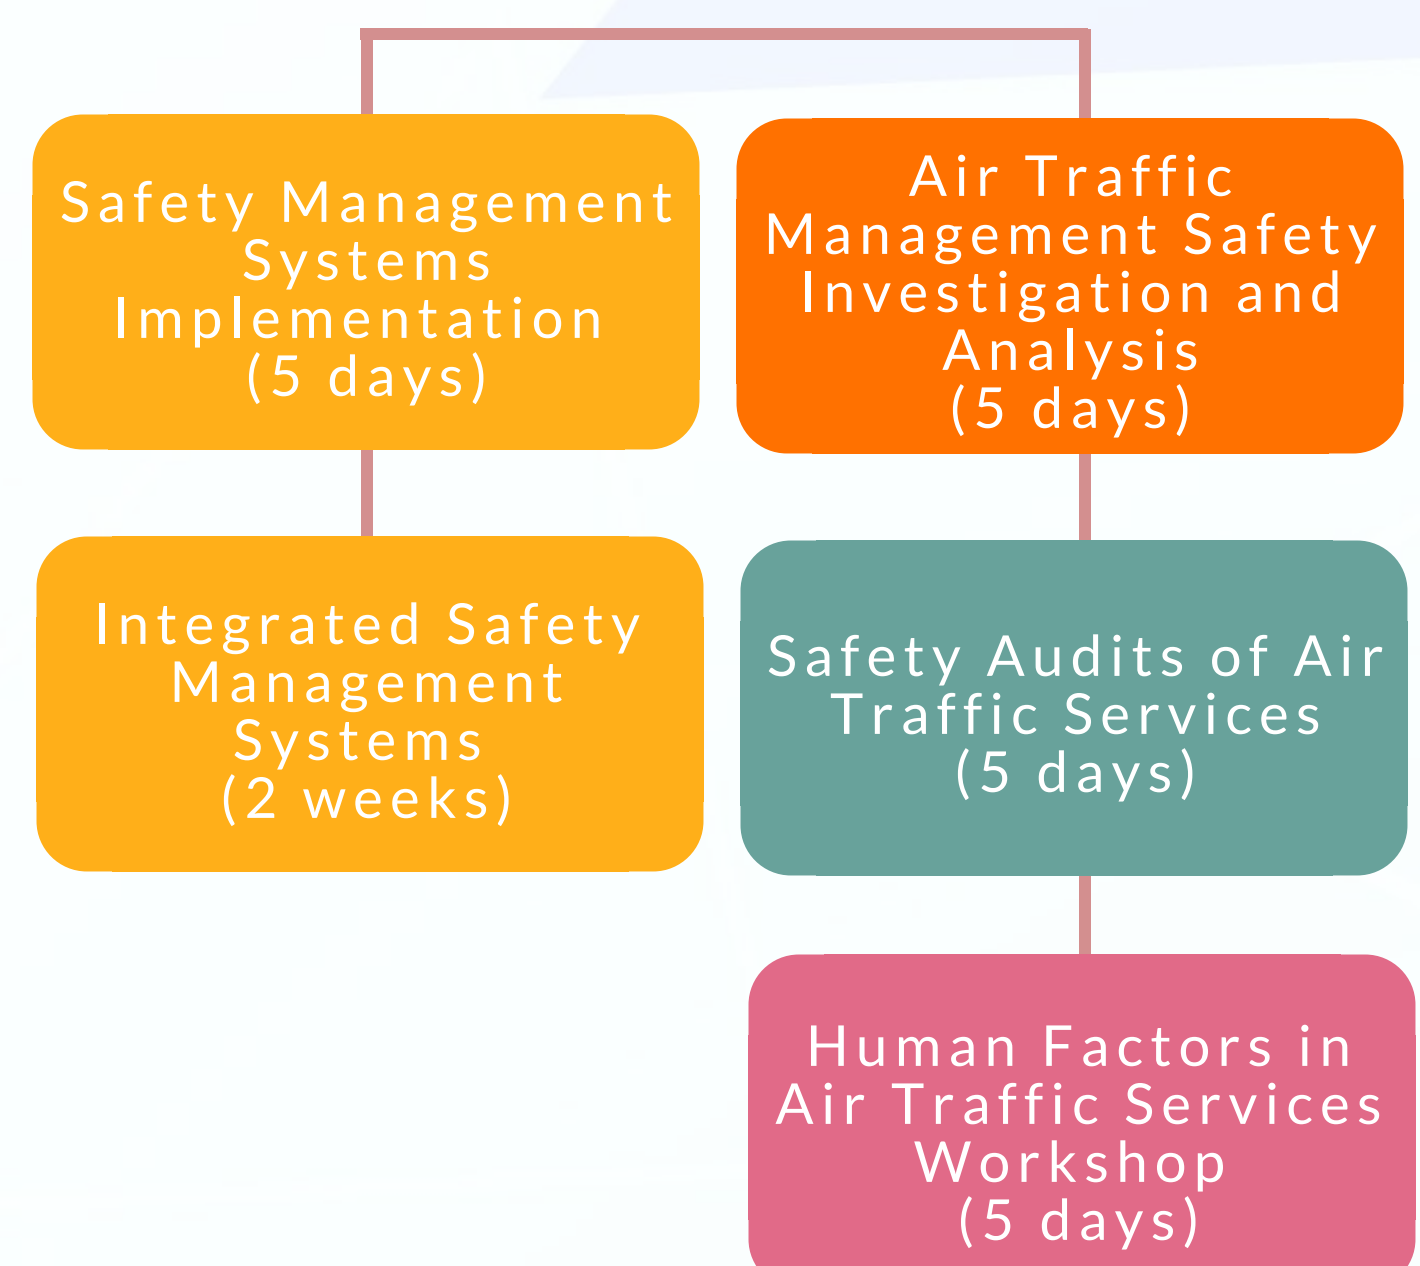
Safety Management Systems Implementation (5 days)

Integrated Safety Management Systems (2 weeks)

Air Traffic Management Safety Investigation and Analysis (5 days)

Safety Audits of Air Traffic Services (5 days)

Human Factors in Air Traffic Services Workshop (5 days)